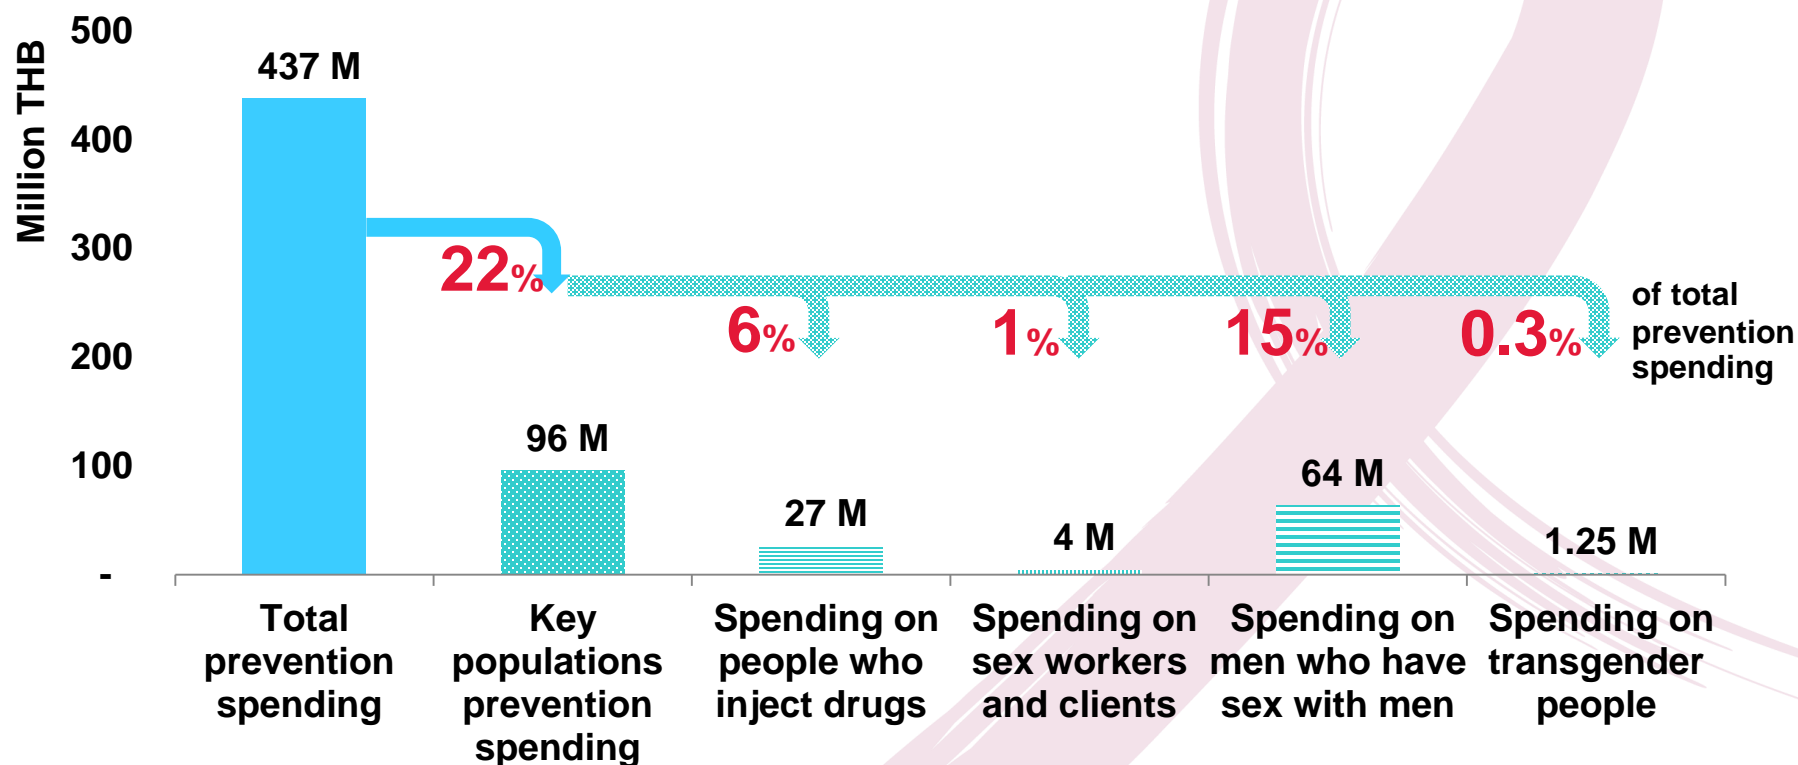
Million THB

500
400
300
200
100
-

437 M
96 M
27 M
4 M
64 M
1.25 M

22%
6%
1%
15%
0.3%
of total prevention spending

Total prevention spending
Key populations prevention spending
Spending on people who inject drugs
Spending on sex workers and clients
Spending on men who have sex with men
Spending on transgender people